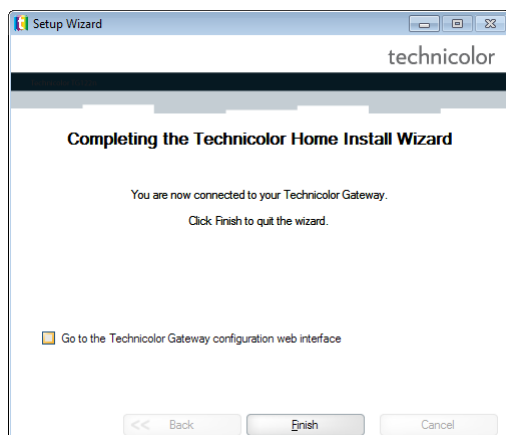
Setup Wizard

technicolor

Completing the Technicolor Home Install Wizard

You are now connected to your Technicolor Gateway.

Click Finish to quit the wizard.

Go to the Technicolor Gateway configuration web interface

<< Back

Finish

Cancel